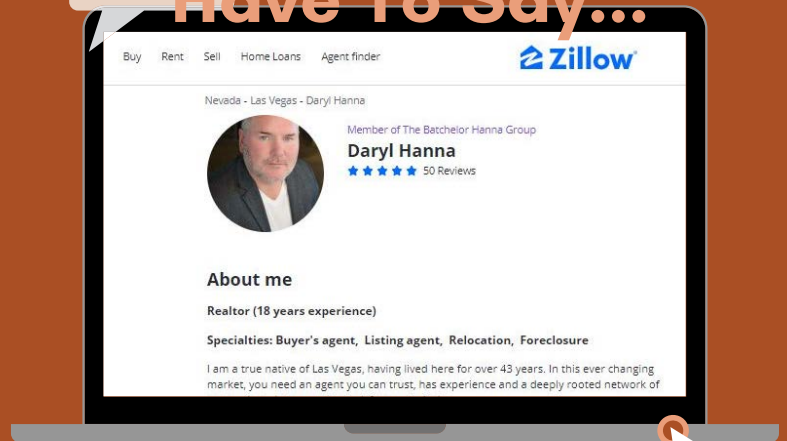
Have To Say...

Buy Rent Sell Home Loans Agent finder

Zillow

Nevada - Las Vegas - Daryl Hanna

Member of The Batchelor Hanna Group

Daryl Hanna

50 Reviews

About me

Realtor (18 years experience)

Specialties: Buyer's agent, Listing agent, Relocation, Foreclosure

I am a true native of Las Vegas, having lived here for over 43 years. In this ever changing market, you need an agent you can trust, has experience and a deeply rooted network of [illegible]